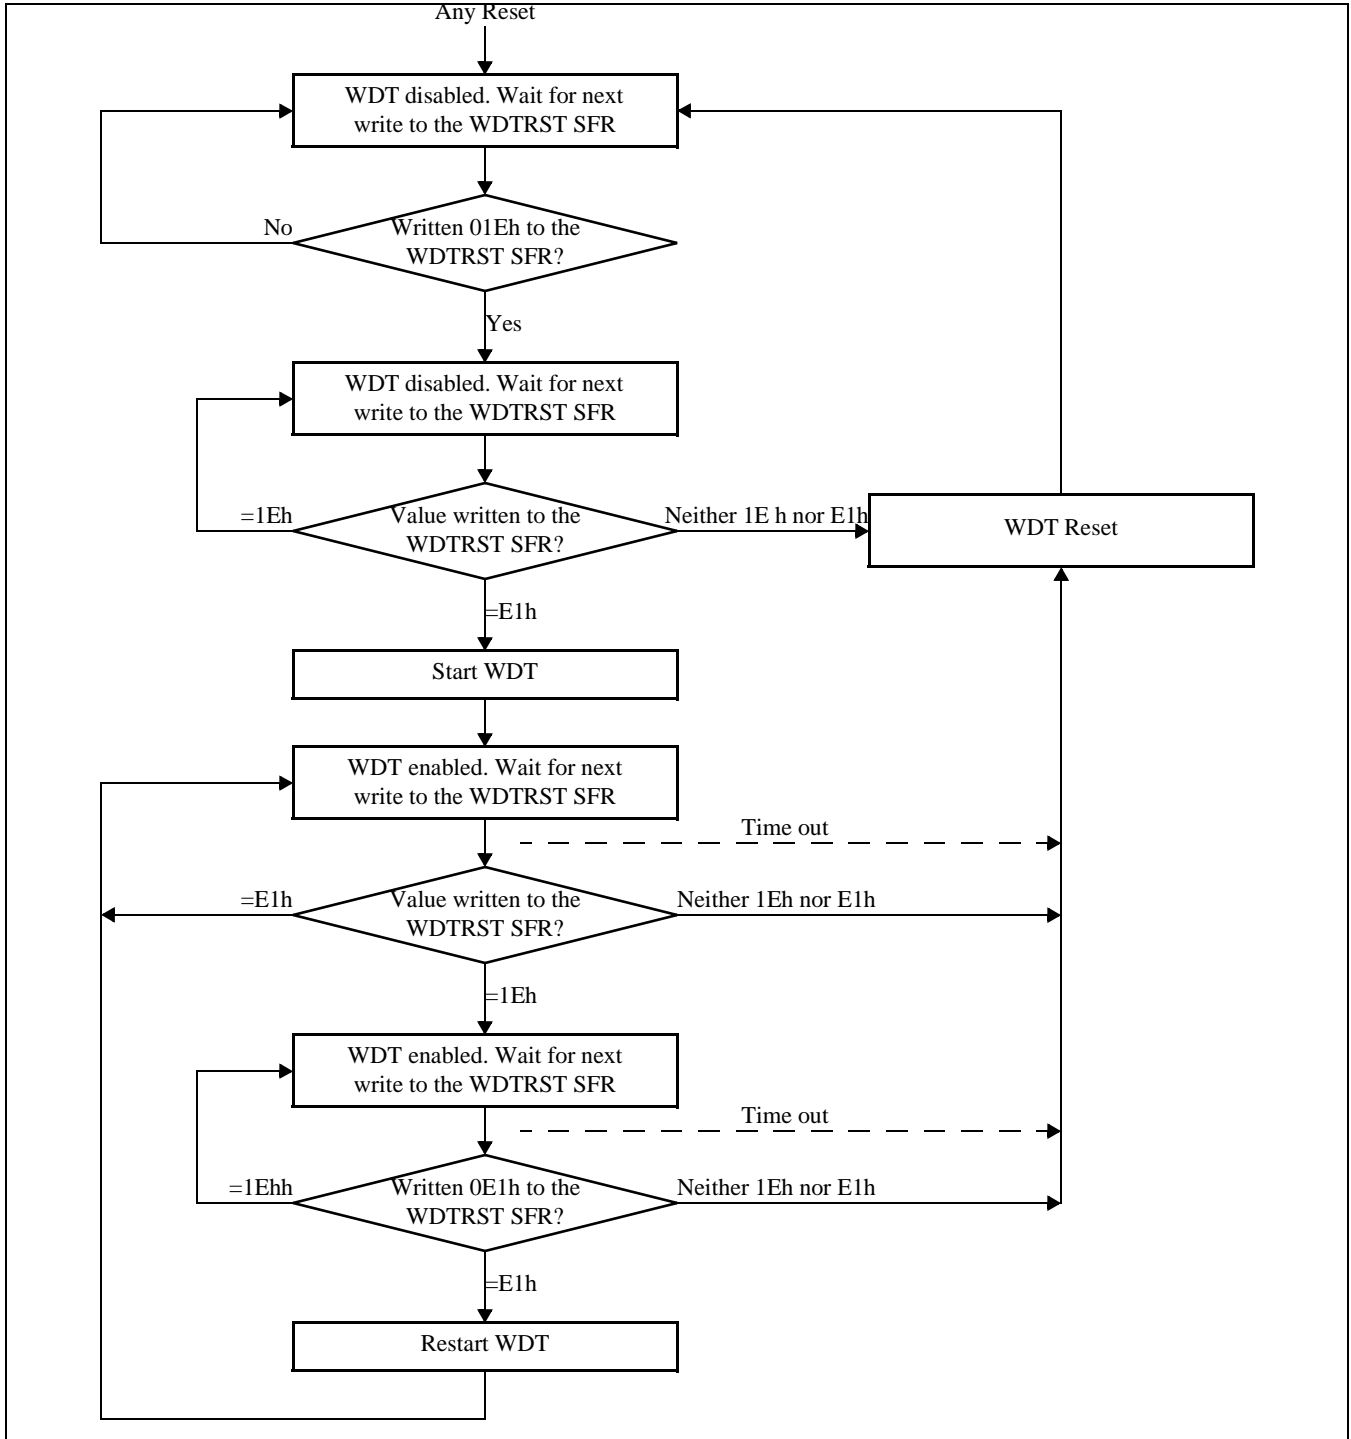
Any Reset

WDT disabled. Wait for next write to the WDTRST SFR

No

Written 01Eh to the WDTRST SFR?

Yes

WDT disabled. Wait for next write to the WDTRST SFR

=1Eh

Value written to the WDTRST SFR?

Neither 1E h nor E1h

WDT Reset

=E1h

Start WDT

WDT enabled. Wait for next write to the WDTRST SFR

Time out

=E1h

Value written to the WDTRST SFR?

Neither 1Eh nor E1h

=1Eh

WDT enabled. Wait for next write to the WDTRST SFR

Time out

=1Ehh

Written 0E1h to the WDTRST SFR?

Neither 1Eh nor E1h

=E1h

Restart WDT